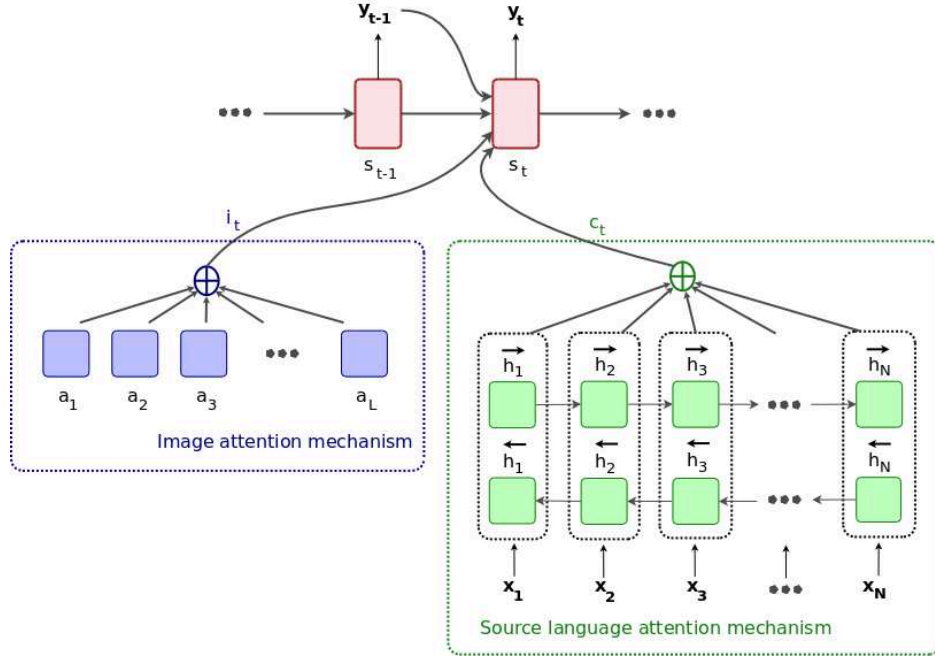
$y_{t-1}$ $y_t$

$s_{t-1}$ $s_t$

$i_t$

$c_t$

$a_1$ $a_2$ $a_3$ $a_L$

Image attention mechanism

$\overrightarrow{h}_1$ $\overrightarrow{h}_2$ $\overrightarrow{h}_3$ $\overrightarrow{h}_N$

$\overleftarrow{h}_1$ $\overleftarrow{h}_2$ $\overleftarrow{h}_3$ $\overleftarrow{h}_N$

$x_1$ $x_2$ $x_3$ $x_N$

Source language attention mechanism